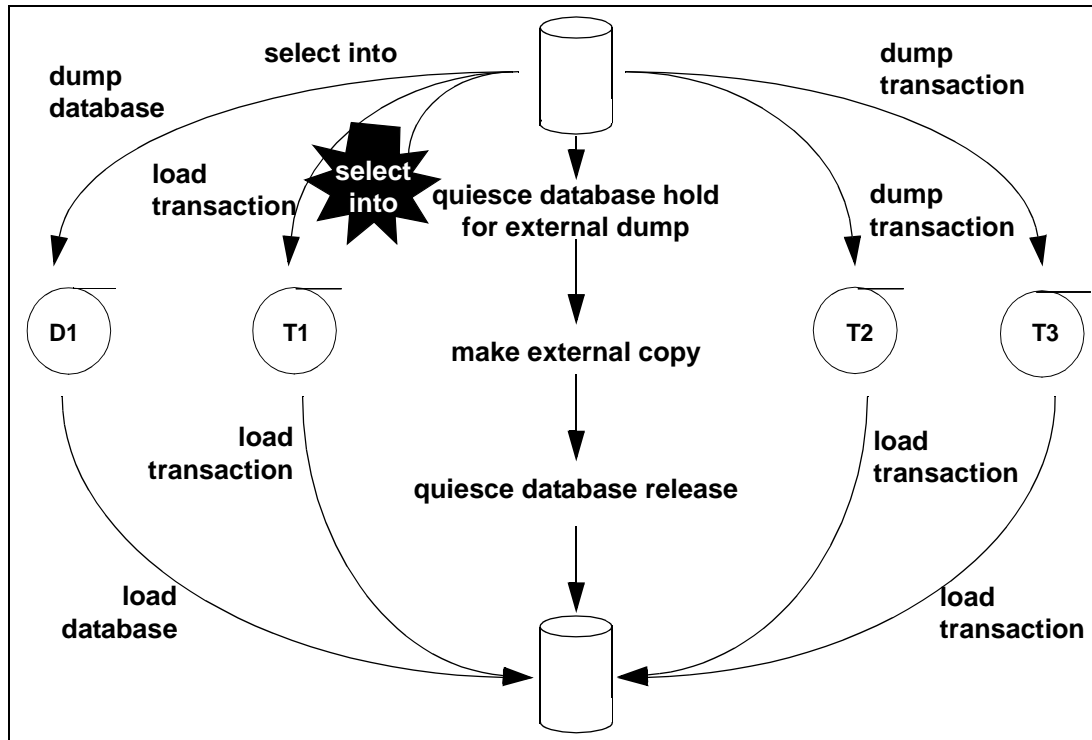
select into

dump database

load transaction

select into

quiesce database hold for external dump

dump transaction

dump transaction

D1

T1

make external copy

T2

T3

load transaction

quiesce database release

load transaction

load database

load transaction